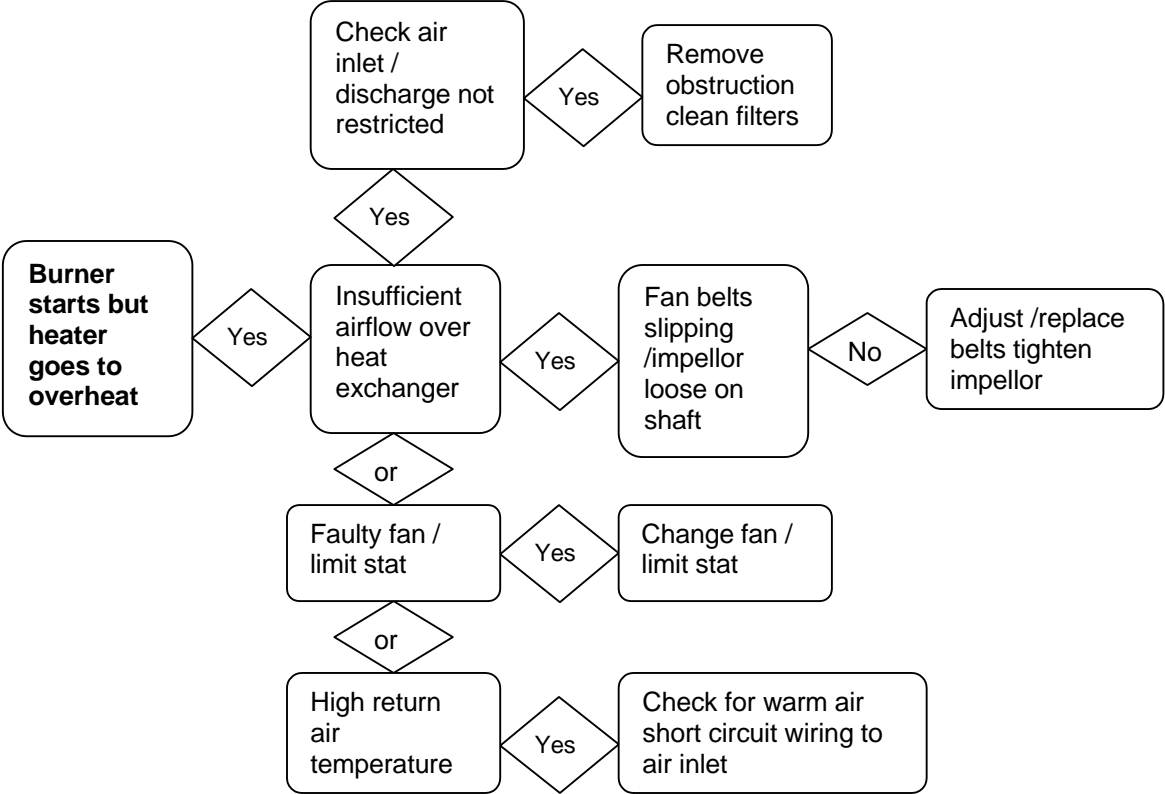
Check air inlet / discharge not restricted

Yes

Remove obstruction clean filters

Yes

**Burner starts but heater goes to overheat**

Yes

Insufficient airflow over heat exchanger

Yes

Fan belts slipping /impellor loose on shaft

No

Adjust /replace belts tighten impellor

or

Faulty fan / limit stat

Yes

Change fan / limit stat

or

High return air temperature

Yes

Check for warm air short circuit wiring to air inlet